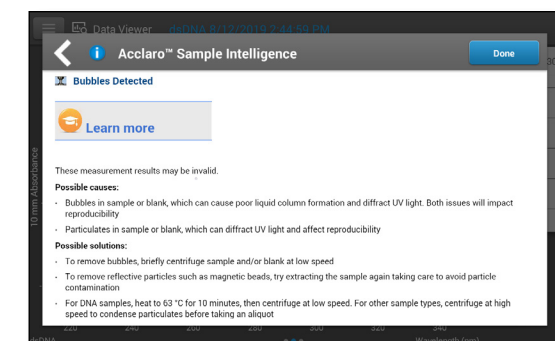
Data Viewer dsDNA 8/12/2019 2:44:50 PM

Acclaro™ Sample Intelligence

Done

Bubbles Detected

Learn more

These measurement results may be invalid.

Possible causes:

- Bubbles in sample or blank, which can cause poor liquid column formation and diffract UV light. Both issues will impact reproducibility
- Particulates in sample or blank, which can diffract UV light and affect reproducibility

Possible solutions:

- To remove bubbles, briefly centrifuge sample and/or blank at low speed
- To remove reflective particles such as magnetic beads, try extracting the sample again taking care to avoid particle contamination
- For DNA samples, heat to 63 °C for 10 minutes, then centrifuge at low speed. For other sample types, centrifuge at high speed to condense particulates before taking an aliquot

10 mm Absorbance

220 240 260 280 300 320 340

dsDNA

Wavelength (nm)